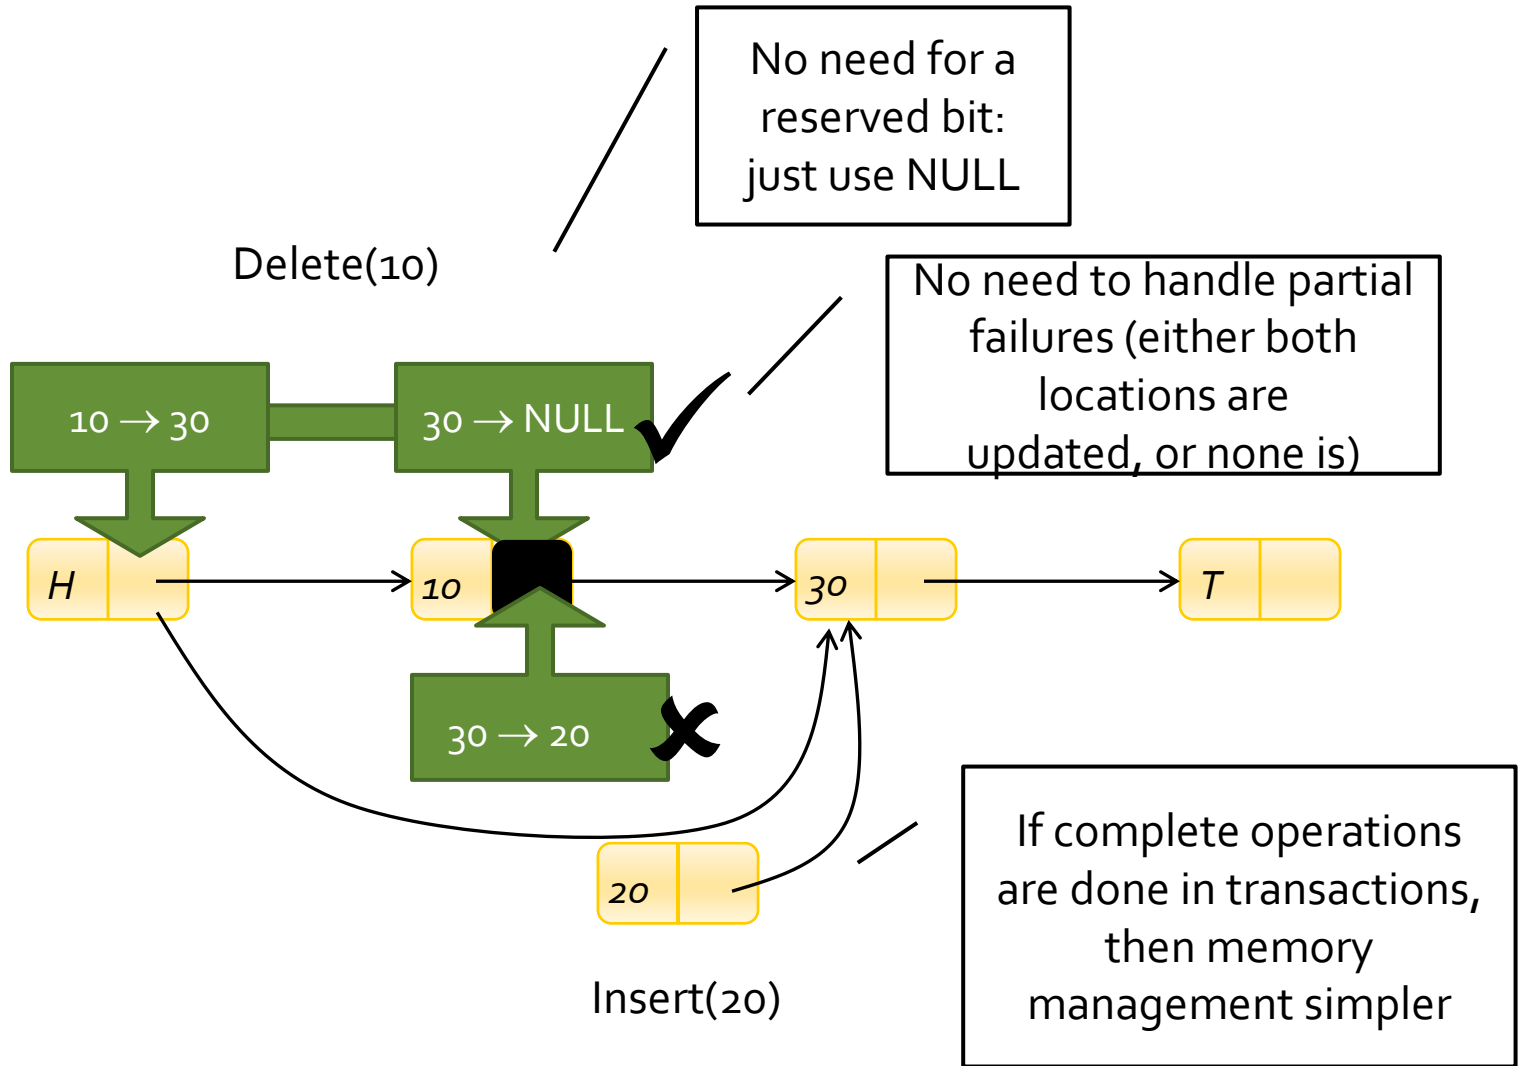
No need for a reserved bit: just use NULL

Delete(10)

No need to handle partial failures (either both locations are updated, or none is)

$10 \rightarrow 30$

$30 \rightarrow$ NULL

H

10

30

T

$30 \rightarrow 20$

20

If complete operations are done in transactions, then memory management simpler

Insert(20)